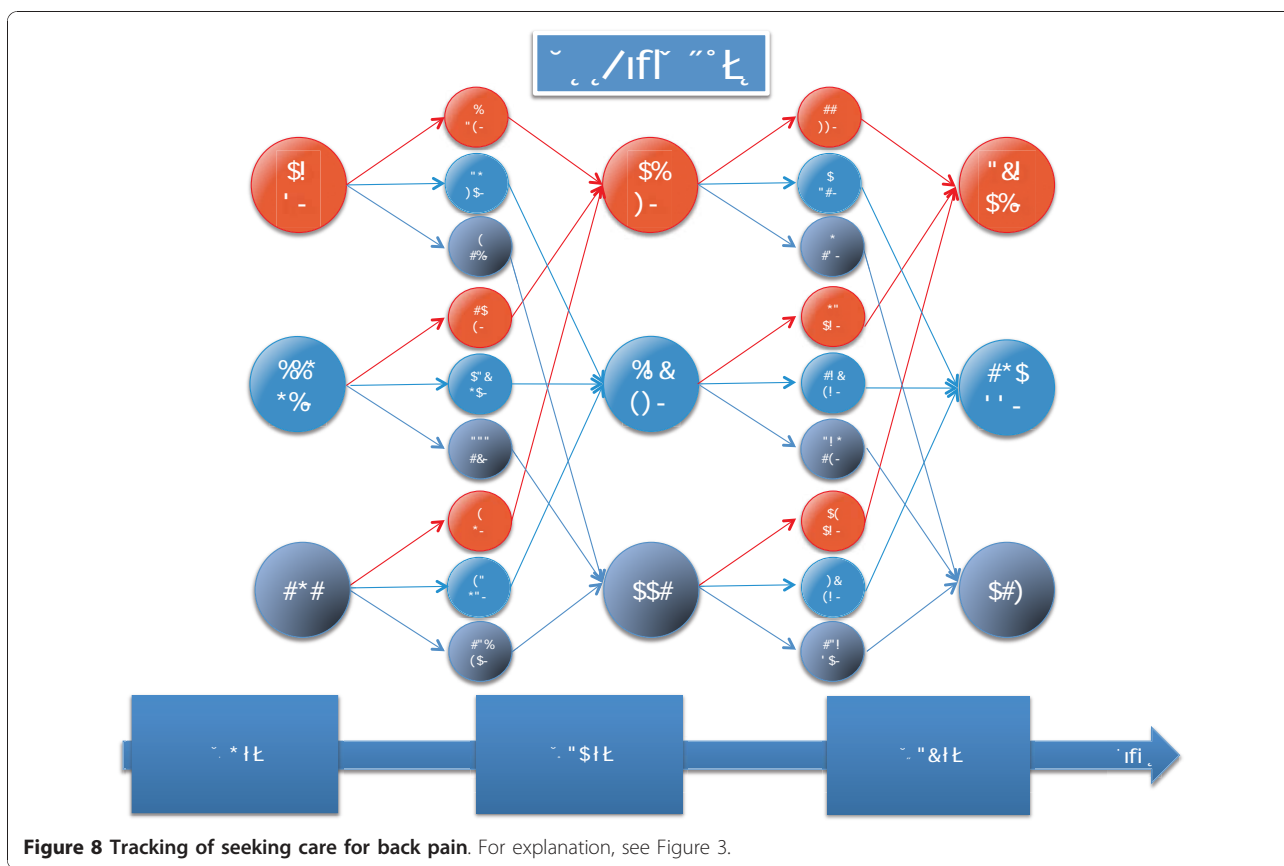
˘ ¸ ¸/ıfl˘ ˝˚Ł¸

$!
' -

%
"(-

"*
)$-

(
#%

#$
(-

%%*
*%

$"&
*$-

"""
#&-

(
*-

#*#

("
*"-

#"%
($-

$%
)-

%&
()-

$$#

##
))-

$
"#-

*
#'-

*"
$!-

#!&
(!-

"!*
#(-

$(
$!-

)&
(!-

#"!
'$-

"&!
$%

#*$
' ' -

$#)

˘. *łŁ

˘. "$łŁ

˘. "&łŁ

˙ıfi¸

**Figure 8 Tracking of seeking care for back pain**. For explanation, see Figure 3.